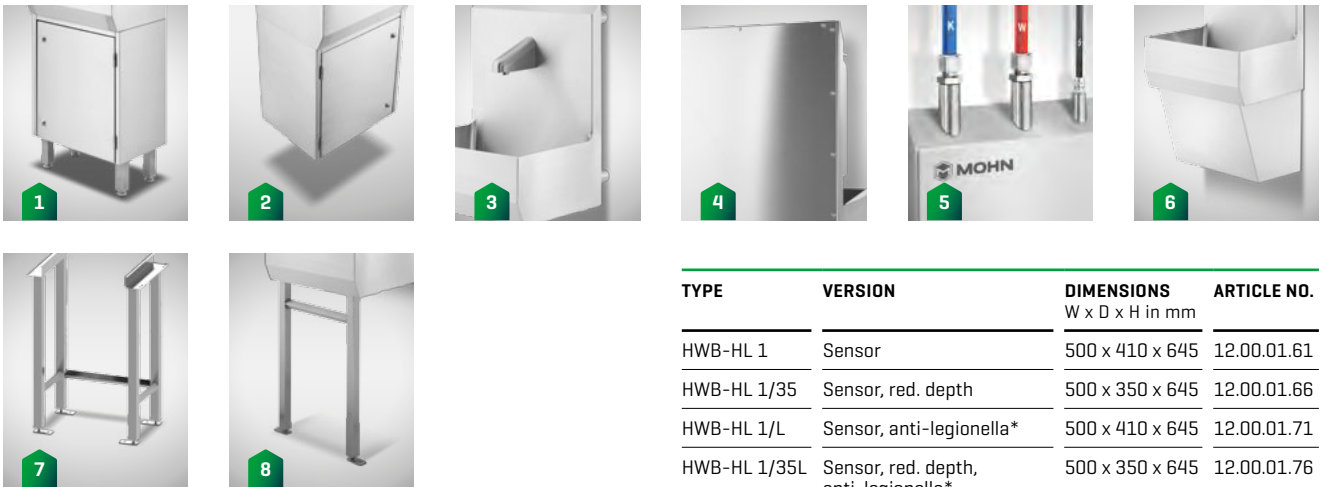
1

2

3

4

K W

MOHN

5

6

7

8

| TYPE | VERSION | DIMENSIONS W x D x H in mm | ARTICLE NO. |
|---|---|---|---|
| HWB-HL 1 | Sensor | 500 x 410 x 645 | 12.00.01.61 |
| HWB-HL 1/35 | Sensor, red. depth | 500 x 350 x 645 | 12.00.01.66 |
| HWB-HL 1/L | Sensor, anti-legionella* | 500 x 410 x 645 | 12.00.01.71 |
| HWB-HL 1/35L | Sensor, red. depth, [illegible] | 500 x 350 x 645 | 12.00.01.76 |